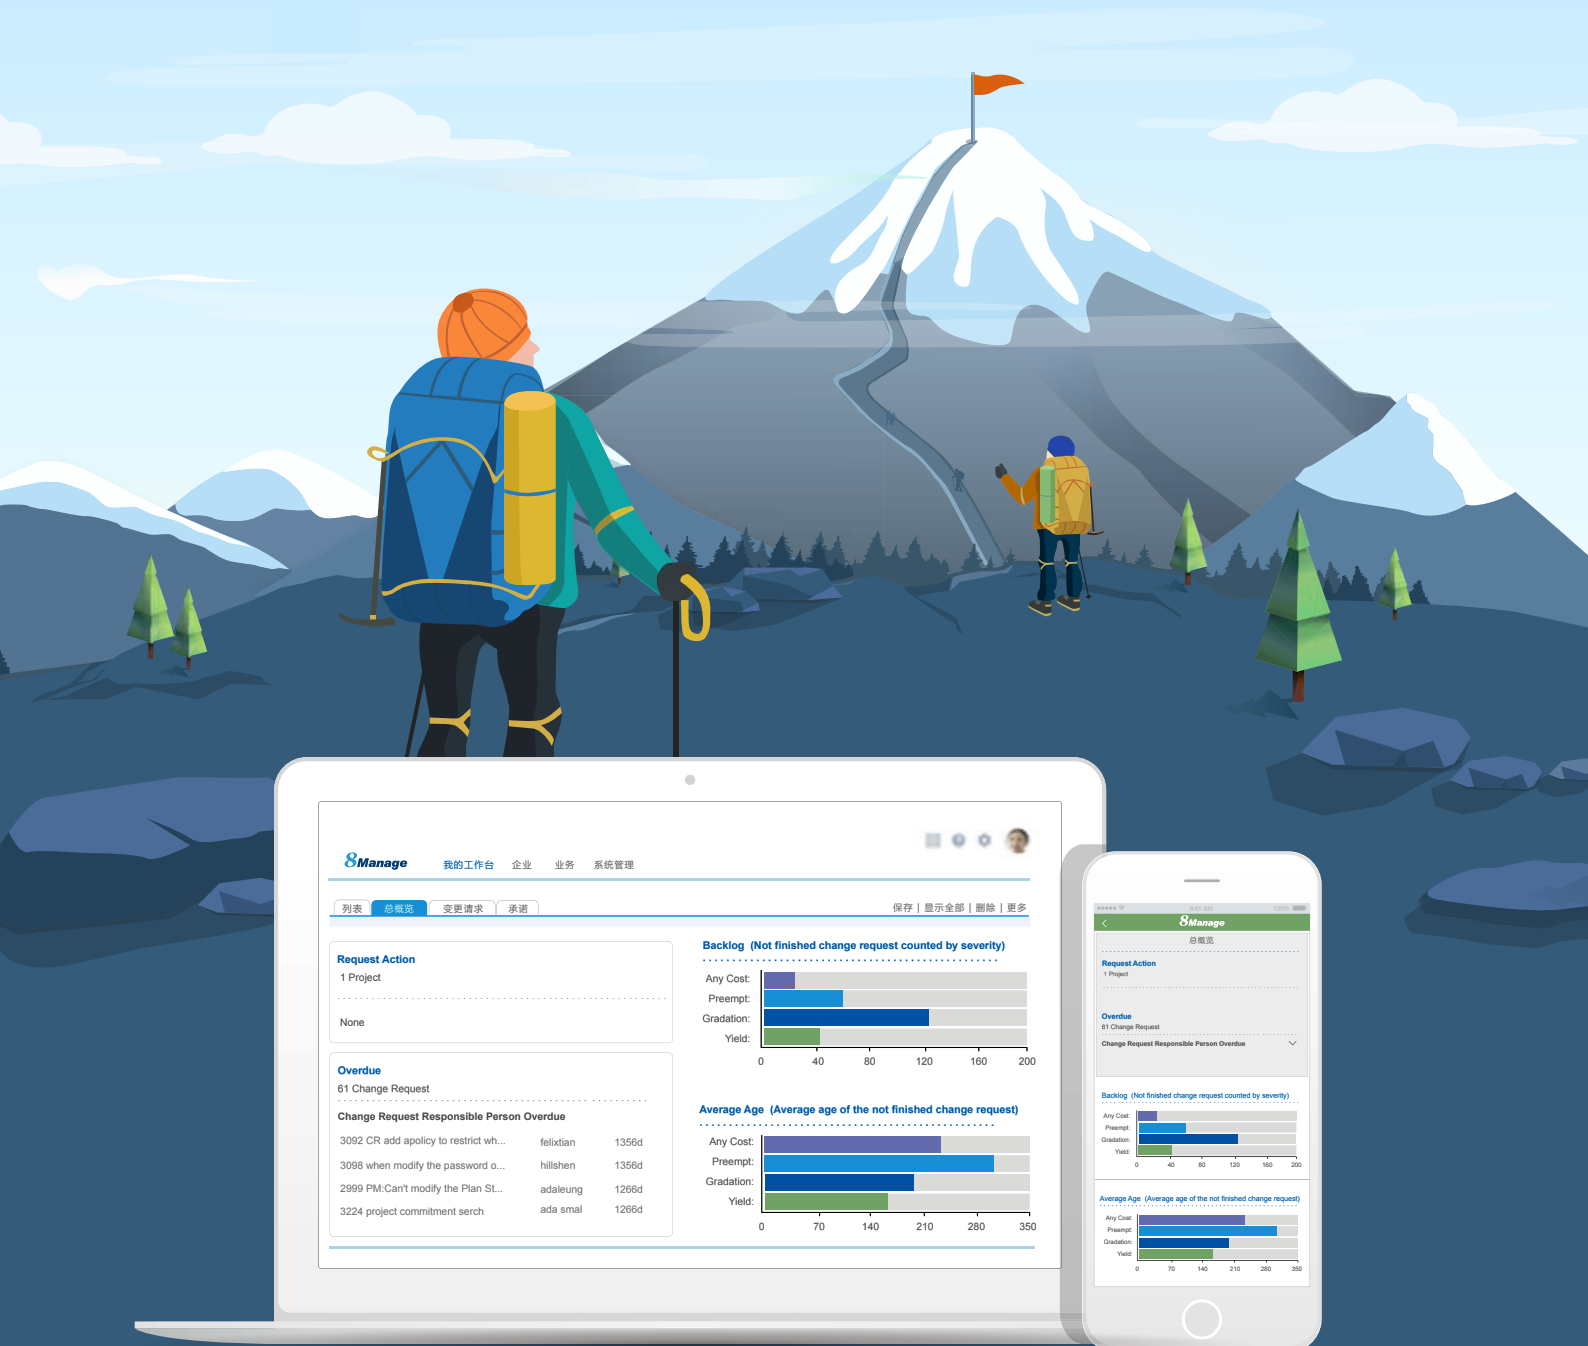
8Manage 我的工作台 企业 业务 系统管理

列表 总概览 变更请求 承诺

保存 | 显示全部 | 删除 | 更多

Request Action
1 Project

None

Overdue
61 Change Request

Change Request Responsible Person Overdue

| | | |
|---|---|---|
| 3092 CR add apolicy to restrict wh... | felixtian | 1356d |
| 3098 when modify the password o... | hillshen | 1356d |
| 2999 PM:Can't modify the Plan St... | adaleung | 1266d |
| 3224 project commitment serch | ada smal | 1266d |

Backlog (Not finished change request counted by severity)

Any Cost:
Preempt:
Gradation:
Yield:

0 40 80 120 160 200

Average Age (Average age of the not finished change request)

Any Cost:
Preempt:
Gradation:
Yield:

0 70 140 210 280 350

8Manage
总概览

Request Action
1 Project

Overdue
61 Change Request

Change Request Responsible Person Overdue

Backlog (Not finished change request counted by severity)

Any Cost:
Preempt:
Gradation:
Yield:

0 40 80 120 160 200

Average Age (Average age of the not finished change request)

Any Cost:
Preempt:
Gradation:
Yield:

0 70 140 210 280 350